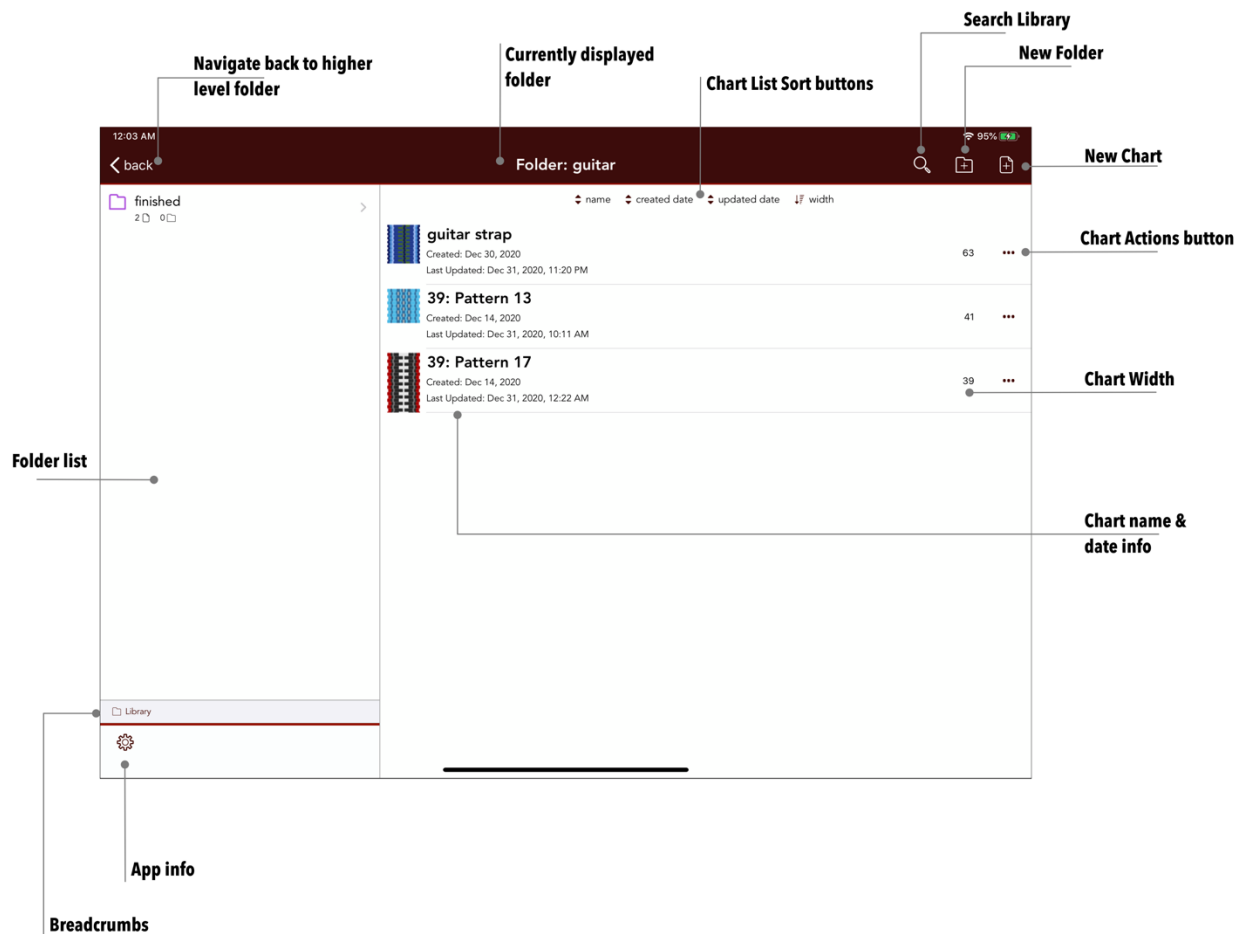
Search Library

New Folder

Navigate back to higher level folder

Currently displayed folder

Chart List Sort buttons

12:03 AM

95%

back

Folder: guitar

New Chart

finished
2 0

name created date updated date width

guitar strap
Created: Dec 30, 2020
Last Updated: Dec 31, 2020, 11:20 PM
63

Chart Actions button

39: Pattern 13
Created: Dec 14, 2020
Last Updated: Dec 31, 2020, 10:11 AM
41

39: Pattern 17
Created: Dec 14, 2020
Last Updated: Dec 31, 2020, 12:22 AM
39

Chart Width

Folder list

Chart name & date info

Library

App info

Breadcrumbs